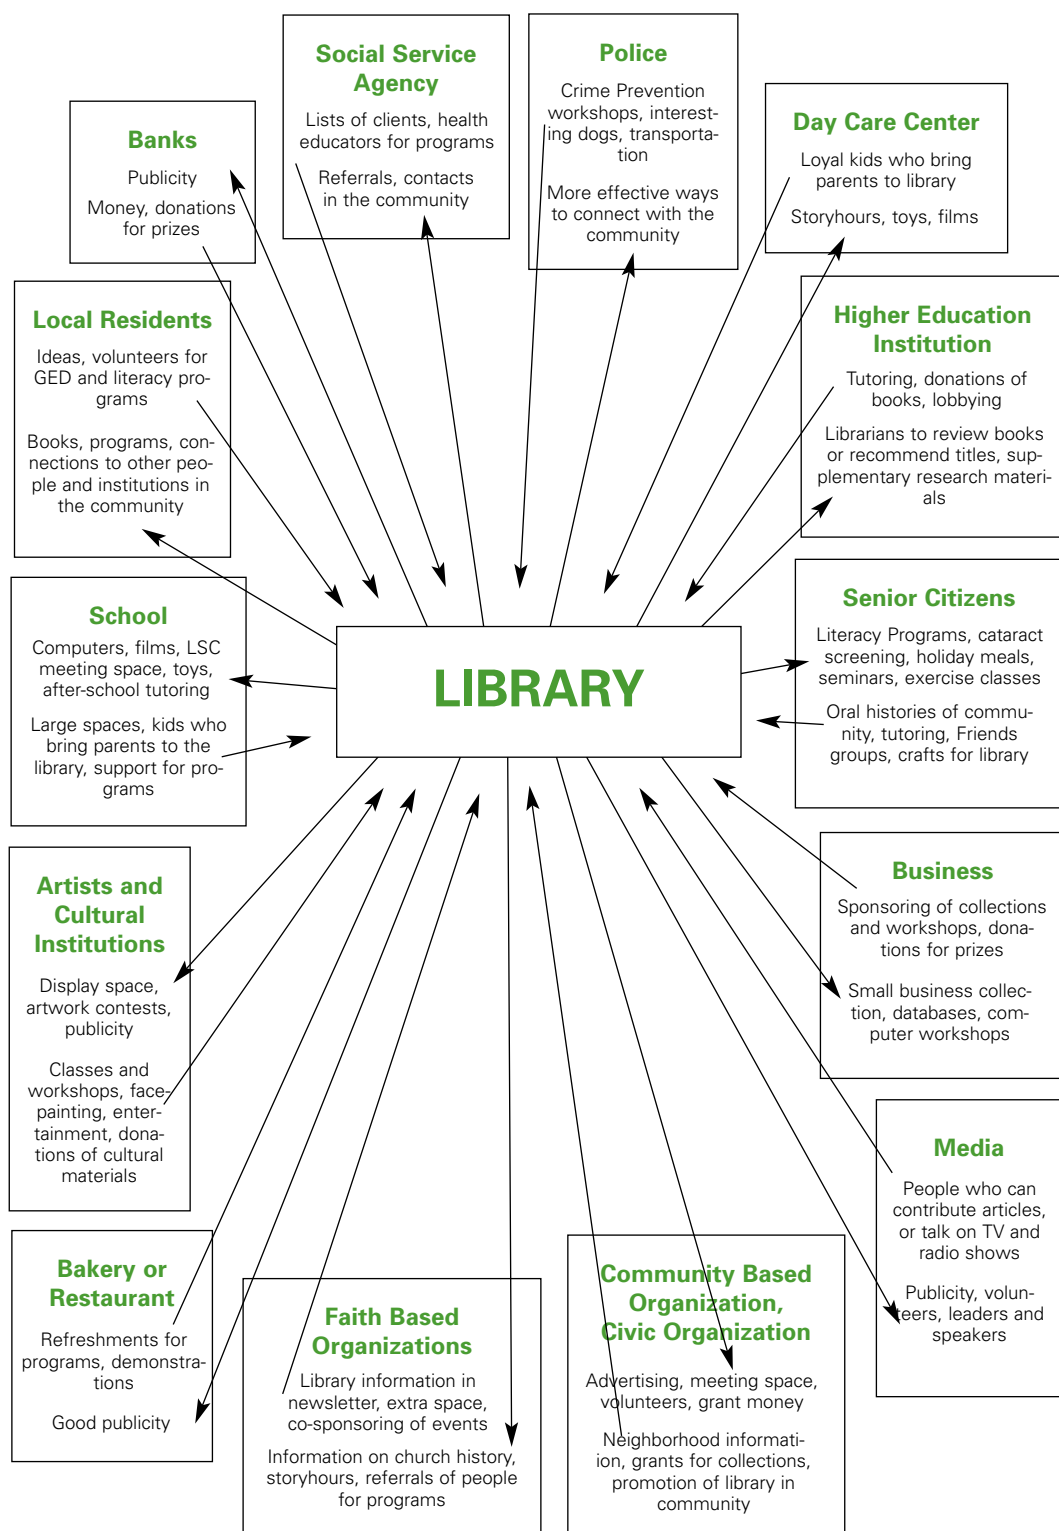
Social Service Agency

Lists of clients, health educators for programs

Referrals, contacts in the community

Police

Crime Prevention workshops, interesting dogs, transportation

More effective ways to connect with the community

Banks

Publicity

Money, donations for prizes

Day Care Center

Loyal kids who bring parents to library

Storyhours, toys, films

Local Residents

Ideas, volunteers for GED and literacy programs

Books, programs, connections to other people and institutions in the community

Higher Education Institution

Tutoring, donations of books, lobbying

Librarians to review books or recommend titles, supplementary research materials

School

Computers, films, LSC meeting space, toys, after-school tutoring

Large spaces, kids who bring parents to the library, support for programs

LIBRARY

Senior Citizens

Literacy Programs, cataract screening, holiday meals, seminars, exercise classes

Oral histories of community, tutoring, Friends groups, crafts for library

Artists and Cultural Institutions

Display space, artwork contests, publicity

Classes and workshops, face-painting, entertainment, donations of cultural materials

Business

Sponsoring of collections and workshops, donations for prizes

Small business collection, databases, computer workshops

Media

People who can contribute articles, or talk on TV and radio shows

Publicity, volunteers, leaders and speakers

Bakery or Restaurant

Refreshments for programs, demonstrations

Good publicity

Faith Based Organizations

Library information in newsletter, extra space, co-sponsoring of events

Information on church history, storyhours, referrals of people for programs

Community Based Organization, Civic Organization

Advertising, meeting space, volunteers, grant money

Neighborhood information, grants for collections, promotion of library in community